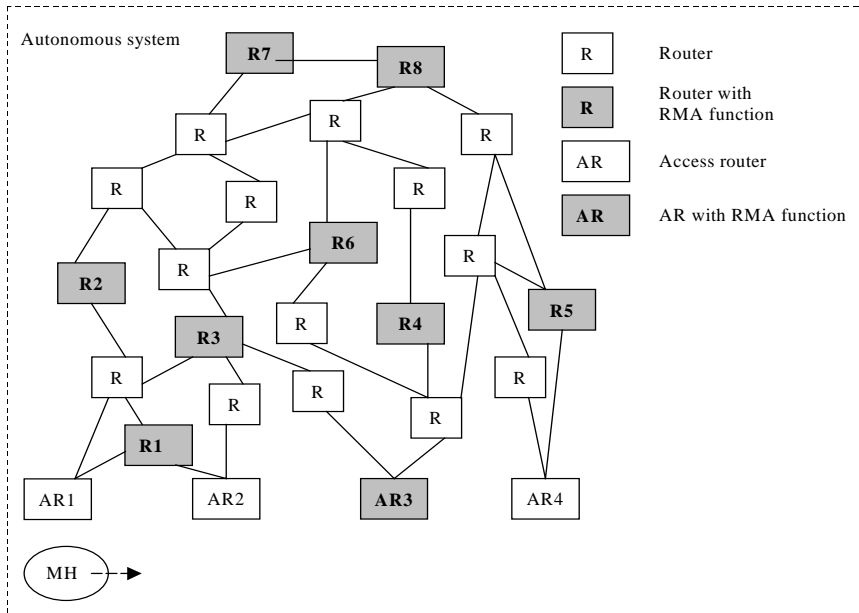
Autonomous system

R7
R8
R
R
R
R
R
R
R6
R
R
R2
R
R4
R5
R3
R
R
R
R
R
R
R1
AR1
AR2
AR3
AR4
MH

| | |
|---|---|
| R | Router |
| R | Router with RMA function |
| AR | Access router |
| AR | AR with RMA function |